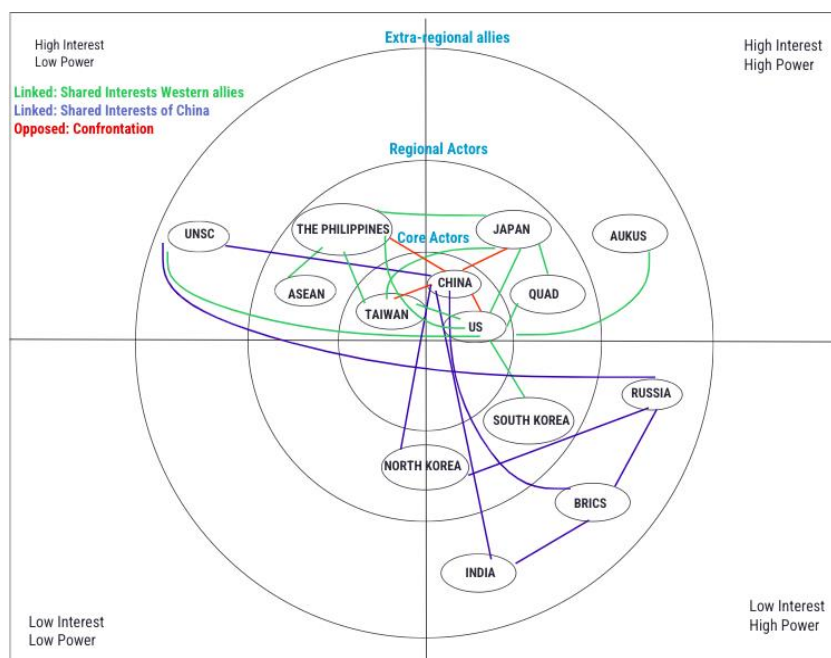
High Interest
Low Power

Extra-regional allies

High Interest
High Power

Linked: Shared Interests Western allies
Linked: Shared Interests of China
Opposed: Confrontation

Regional Actors

UNSC

THE PHILIPPINES

Core Actors

JAPAN

AUKUS

ASEAN

CHINA

QUAD

TAIWAN

US

RUSSIA

SOUTH KOREA

NORTH KOREA

BRICS

INDIA

Low Interest
Low Power

Low Interest
High Power